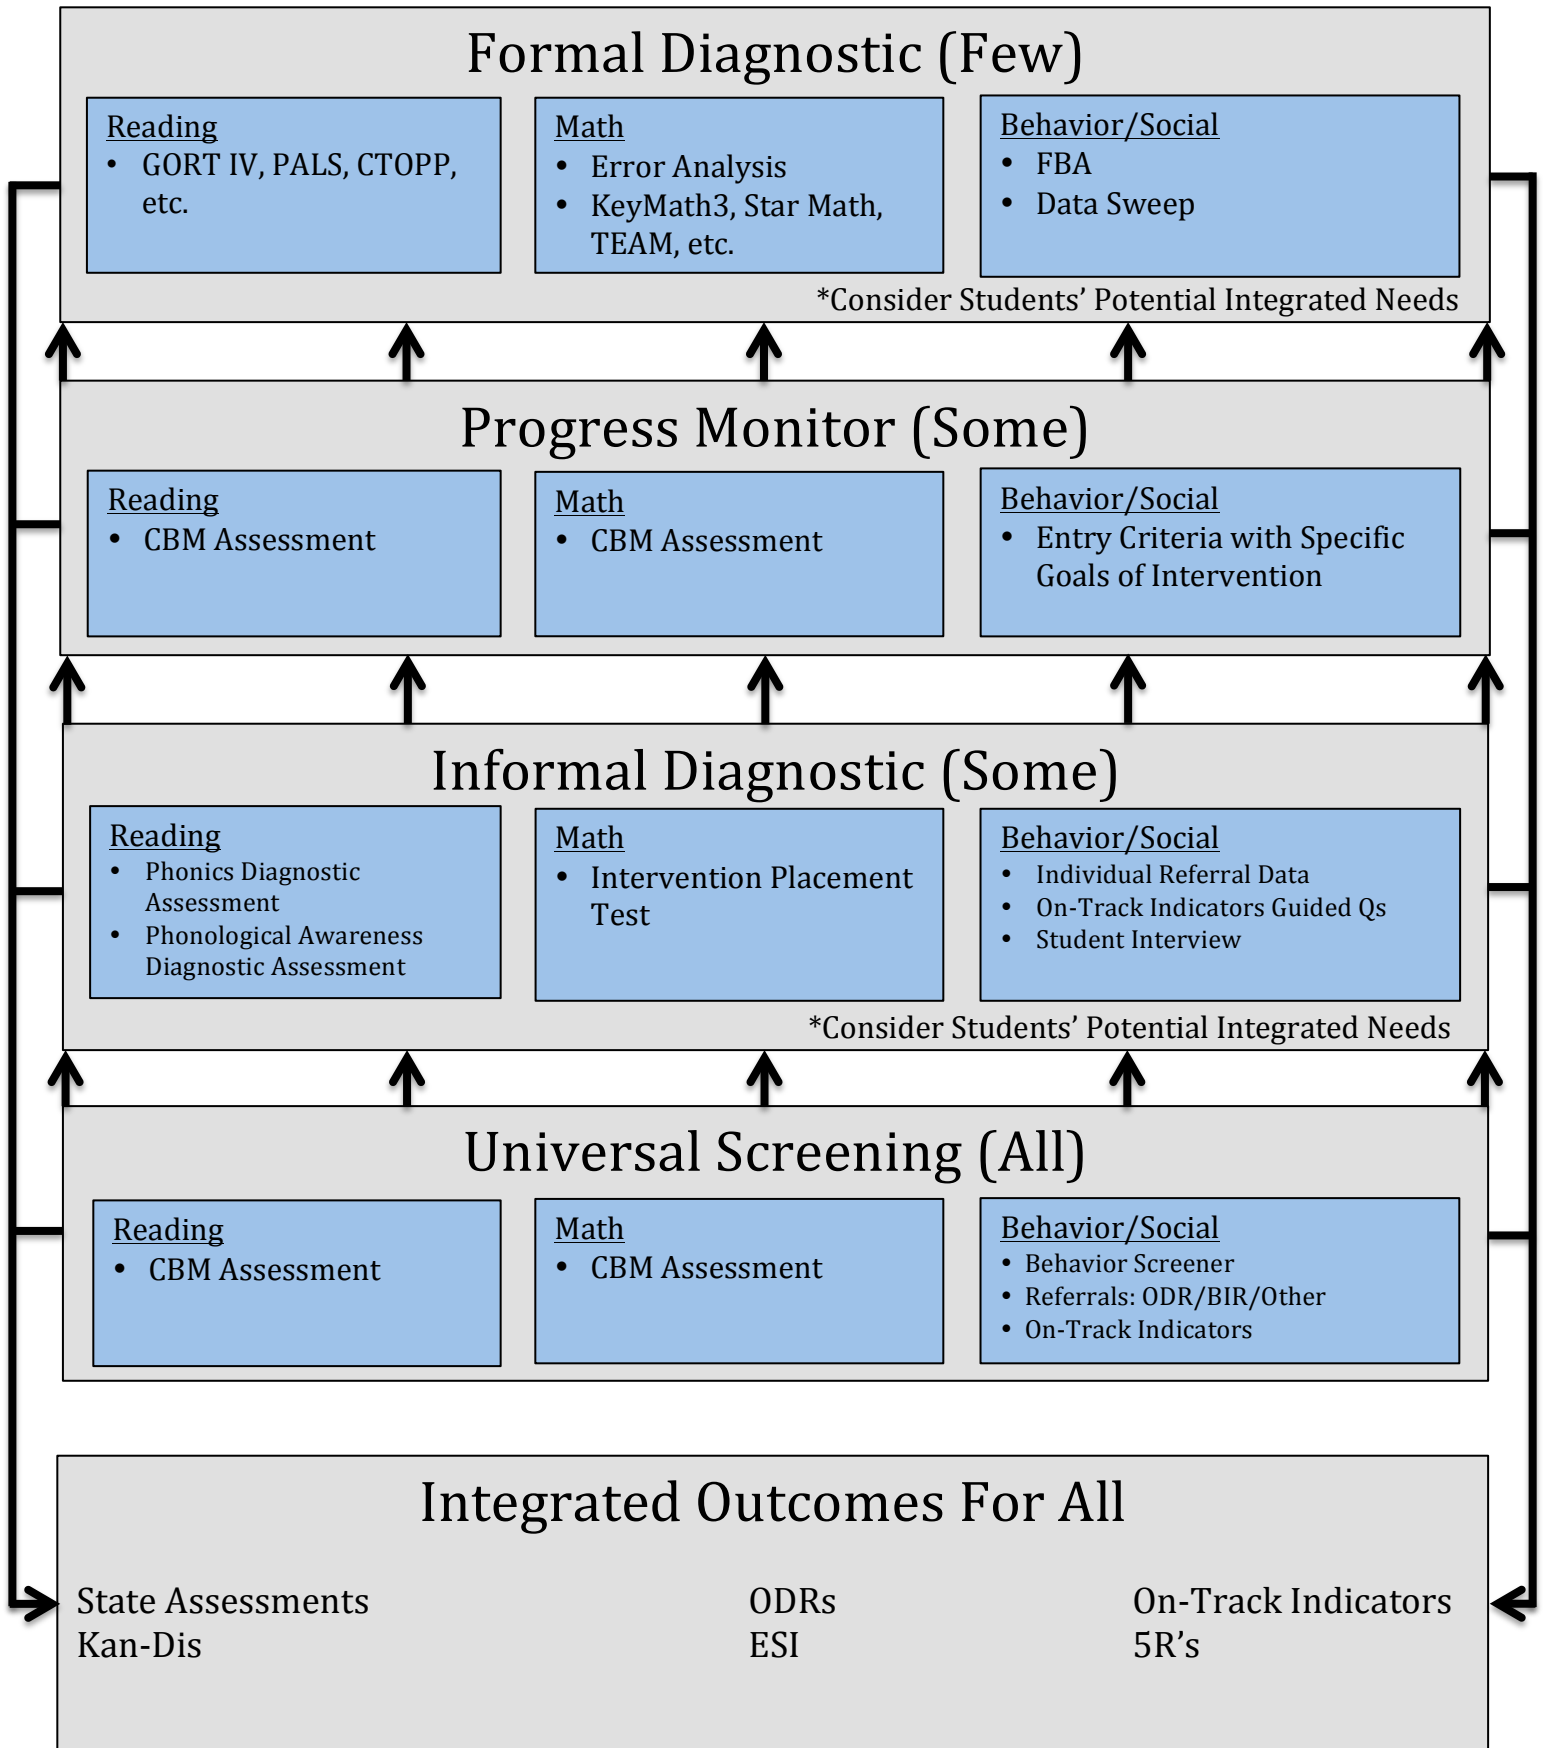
Formal Diagnostic (Few)

Reading
- GORT IV, PALS, CTOPP, etc.

Math
- Error Analysis
- KeyMath3, Star Math, TEAM, etc.

Behavior/Social
- FBA
- Data Sweep

*Consider Students' Potential Integrated Needs

Progress Monitor (Some)

Reading
- CBM Assessment

Math
- CBM Assessment

Behavior/Social
- Entry Criteria with Specific Goals of Intervention

Informal Diagnostic (Some)

Reading
- Phonics Diagnostic Assessment
- Phonological Awareness Diagnostic Assessment

Math
- Intervention Placement Test

Behavior/Social
- Individual Referral Data
- On-Track Indicators Guided Qs
- Student Interview

*Consider Students' Potential Integrated Needs

Universal Screening (All)

Reading
- CBM Assessment

Math
- CBM Assessment

Behavior/Social
- Behavior Screener
- Referrals: ODR/BIR/Other
- On-Track Indicators

Integrated Outcomes For All

State Assessments
Kan-Dis

ODRs
ESI

On-Track Indicators
5R's